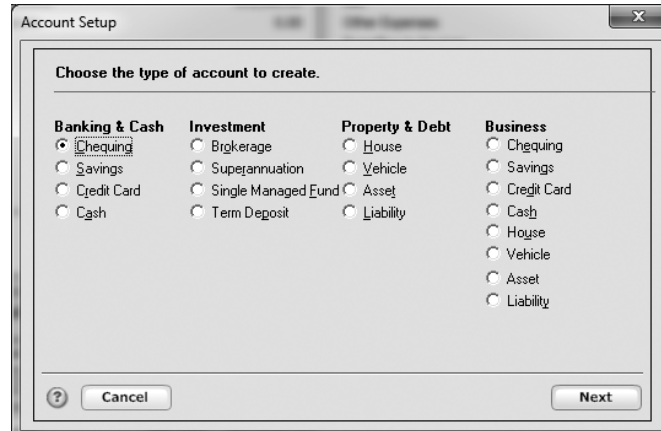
Account Setup

Choose the type of account to create.

Banking & Cash
Chequing
Savings
Credit Card
Cash

Investment
Brokerage
Superannuation
Single Managed Fund
Term Deposit

Property & Debt
House
Vehicle
Asset
Liability

Business
Chequing
Savings
Credit Card
Cash
House
Vehicle
Asset
Liability

?
Cancel
Next